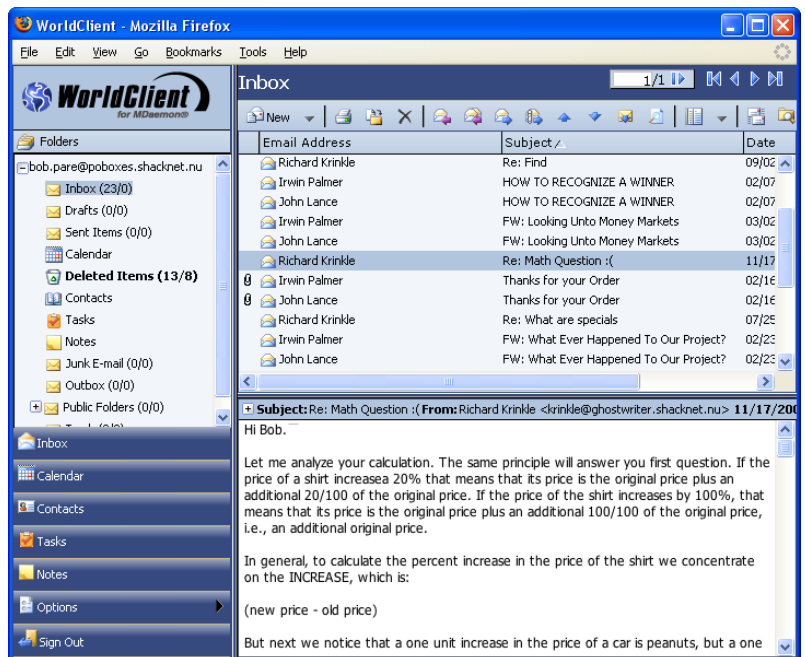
WorldClient - Mozilla Firefox

File Edit View Go Bookmarks Tools Help

WorldClient for MDaemon

Inbox

1/1

New

Folders

bob.pare@poboxes.shacknet.nu
Inbox (23/0)
Drafts (0/0)
Sent Items (0/0)
Calendar
Deleted Items (13/8)
Contacts
Tasks
Notes
Junk E-mail (0/0)
Outbox (0/0)
Public Folders (0/0)

| Email Address | Subject | Date |
|---|---|---|
| Richard Krinkle | Re: Find | 09/02 |
| Irwin Palmer | HOW TO RECOGNIZE A WINNER | 02/07 |
| John Lance | HOW TO RECOGNIZE A WINNER | 02/07 |
| Irwin Palmer | FW: Looking Unto Money Markets | 03/02 |
| John Lance | FW: Looking Unto Money Markets | 03/02 |
| Richard Krinkle | Re: Math Question :( | 11/17 |
| Irwin Palmer | Thanks for your Order | 02/16 |
| John Lance | Thanks for your Order | 02/16 |
| Richard Krinkle | Re: What are specials | 07/25 |
| Irwin Palmer | FW: What Ever Happened To Our Project? | 02/23 |
| John Lance | FW: What Ever Happened To Our Project? | 02/23 |

Subject: Re: Math Question :( From: Richard Krinkle <krinkle@ghostwriter.shacknet.nu> 11/17/200

Hi Bob.

Let me analyze your calculation. The same principle will answer you first question. If the price of a shirt increasea 20% that means that its price is the original price plus an additional 20/100 of the original price. If the price of the shirt increases by 100%, that means that its price is the original price plus an additional 100/100 of the original price, i.e., an additional original price.

In general, to calculate the percent increase in the price of the shirt we concentrate on the INCREASE, which is:

(new price - old price)

But next we notice that a one unit increase in the price of a car is peanuts, but a one

Inbox
Calendar
Contacts
Tasks
Notes
Options
Sign Out